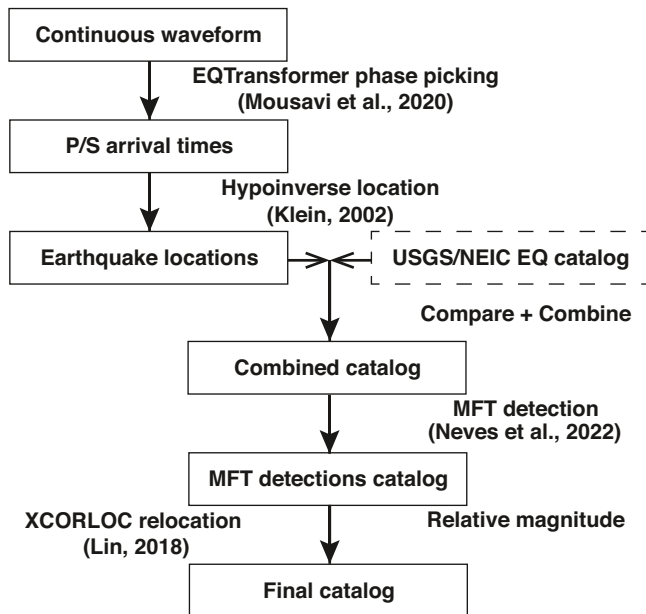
Continuous waveform

EQTransformer phase picking
(Mousavi et al., 2020)

P/S arrival times

Hypoinverse location
(Klein, 2002)

Earthquake locations

USGS/NEIC EQ catalog

Compare + Combine

Combined catalog

MFT detection
(Neves et al., 2022)

MFT detections catalog

XCORLOC relocation
(Lin, 2018)

Relative magnitude

Final catalog